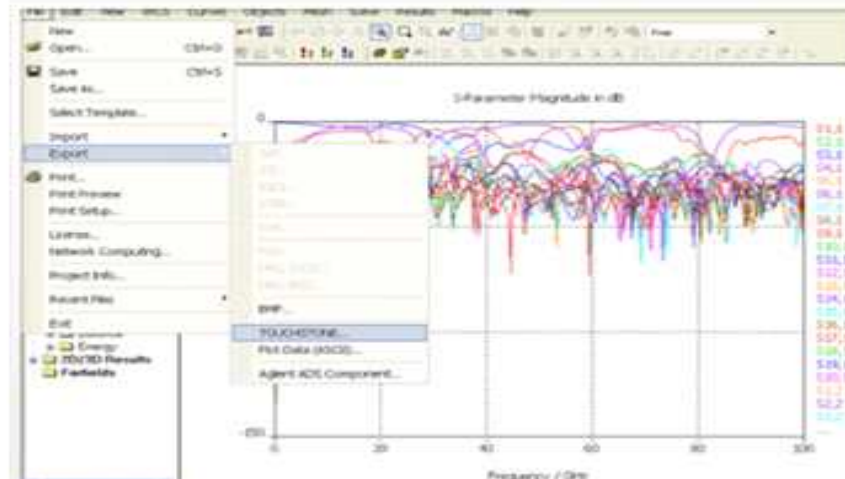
File Edit View Macro Curves Objects Mesh Solve Results Macros Help

New
Open... Ctrl+O
Save Ctrl+S
Save As...
Select Template...
Import
Export
Print...
Print Preview
Print Setup...
License...
Network Computing...
Project Info...
Recent Files
Exit

BMP...
TOUCHSTONE...
Plot Data (ASCII)...
Agilent ADS Component...

Energy
2D/3D Results
Farfields

S-Parameter Magnitude in dB

0
-100
0
20
40
60
80
100
Frequency / GHz